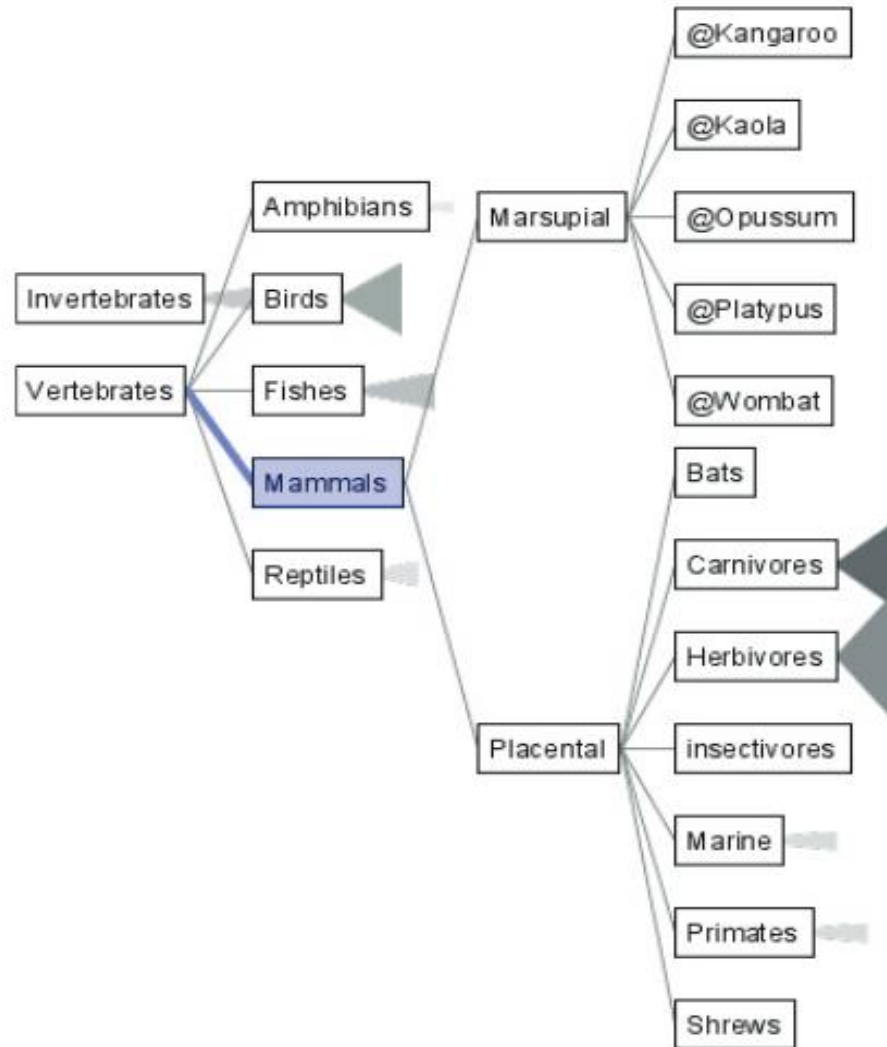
Invertebrates

Vertebrates

Amphibians

Birds

Fishes

Mammals

Reptiles

Marsupial

Placental

@Kangaroo

@Kaola

@Opussum

@Platypus

@Wombat

Bats

Carnivores

Herbivores

insectivores

Marine

Primates

Shrews